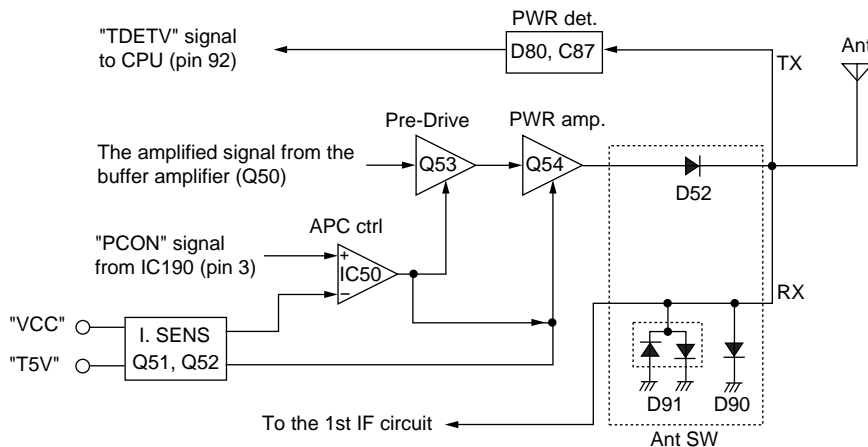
PWR det.

"TDETV" signal to CPU (pin 92)

D80, C87

Ant

TX

Pre-Drive

PWR amp.

The amplified signal from the buffer amplifier (Q50)

Q53

Q54

D52

APC ctrl

"PCON" signal from IC190 (pin 3)

+

IC50

−

RX

"VCC"

I. SENS

"T5V"

Q51, Q52

D91

D90

To the 1st IF circuit

Ant SW